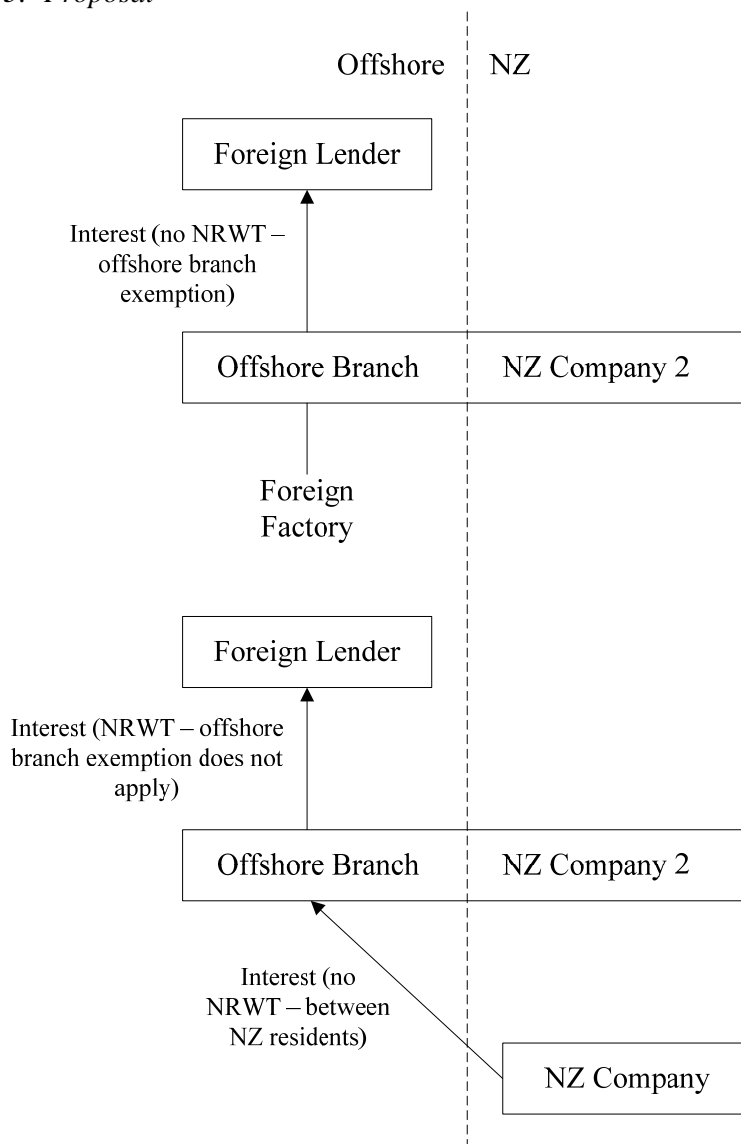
3. Proposal

Offshore NZ

Foreign Lender

Interest (no NRWT – offshore branch exemption)

Offshore Branch

NZ Company 2

Foreign Factory

Foreign Lender

Interest (NRWT – offshore branch exemption does not apply)

Offshore Branch

NZ Company 2

Interest (no NRWT – between NZ residents)

NZ Company